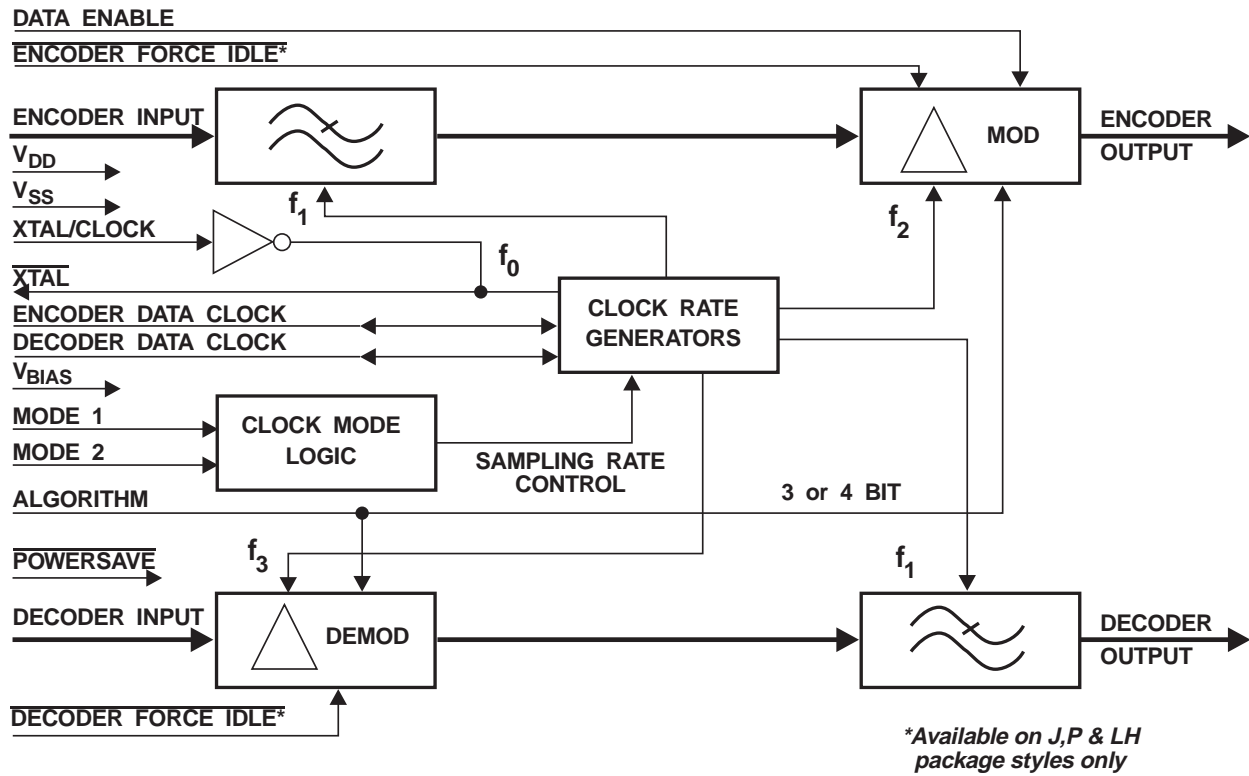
DATA ENABLE
$\overline{\text{ENCODER FORCE IDLE*}}$
ENCODER INPUT
$V_{DD}$
$V_{SS}$
XTAL/CLOCK
$\overline{\text{XTAL}}$
ENCODER DATA CLOCK
DECODER DATA CLOCK
$V_{BIAS}$
MODE 1
MODE 2
ALGORITHM
$\overline{\text{POWERSAVE}}$
DECODER INPUT
$\overline{\text{DECODER FORCE IDLE*}}$
$f_1$
$f_0$
$f_2$
$f_3$
$f_1$
MOD
ENCODER OUTPUT
CLOCK RATE GENERATORS
CLOCK MODE LOGIC
SAMPLING RATE CONTROL
3 or 4 BIT
DEMOD
DECODER OUTPUT
*Available on J,P & LH package styles only